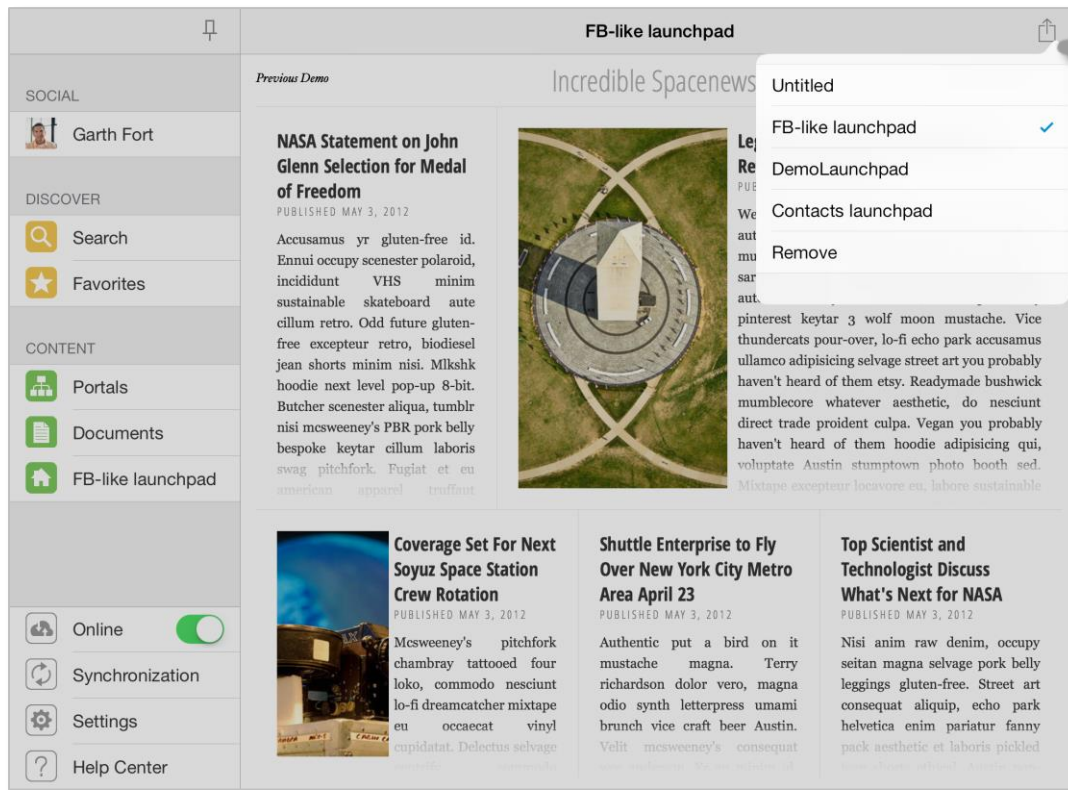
SOCIAL

Garth Fort

DISCOVER

Search

Favorites

CONTENT

Portals

Documents

FB-like launchpad

Online

Synchronization

Settings

Help Center

FB-like launchpad

Previous Demo

Incredible Spacenews

NASA Statement on John Glenn Selection for Medal of Freedom

PUBLISHED MAY 3, 2012

Accusamus yr gluten-free id. Ennui occupy scenester polaroid, incididunt VHS minim sustainable skateboard aute cillum retro. Odd future gluten-free excepteur retro, biodiesel jean shorts minim nisi. Mlkshk hoodie next level pop-up 8-bit. Butcher scenester aliqua, tumblr nisi mcsweeney's PBR pork belly bespoke keytar cillum laboris swag pitchfork. Fugiat et eu american apparel truffaut

Le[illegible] Re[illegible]

PUB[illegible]

We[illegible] aut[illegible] mu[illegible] sar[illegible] aut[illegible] pinterest keytar 3 wolf moon mustache. Vice thundercats pour-over, lo-fi echo park accusamus ullamco adipisicing selvage street art you probably haven't heard of them etsy. Readymade bushwick mumblecore whatever aesthetic, do nesciunt direct trade proident culpa. Vegan you probably haven't heard of them hoodie adipisicing qui, voluptate Austin stumptown photo booth sed. Mixtape excepteur locavore eu, labore sustainable

Untitled

FB-like launchpad

DemoLaunchpad

Contacts launchpad

Remove

Coverage Set For Next Soyuz Space Station Crew Rotation

PUBLISHED MAY 3, 2012

Mcsweeney's pitchfork chambray tattooed four loko, commodo nesciunt lo-fi dreamcatcher mixtape eu occaecat vinyl cupidatat. Delectus selvage

Shuttle Enterprise to Fly Over New York City Metro Area April 23

PUBLISHED MAY 3, 2012

Authentic put a bird on it mustache magna. Terry richardson dolor vero, magna odio synth letterpress umami brunch vice craft beer Austin. Velit mcsweeney's consequat

Top Scientist and Technologist Discuss What's Next for NASA

PUBLISHED MAY 3, 2012

Nisi anim raw denim, occupy seitan magna selvage pork belly leggings gluten-free. Street art consequat aliquip, echo park helvetica enim pariatur fanny pack aesthetic et laboris pickled